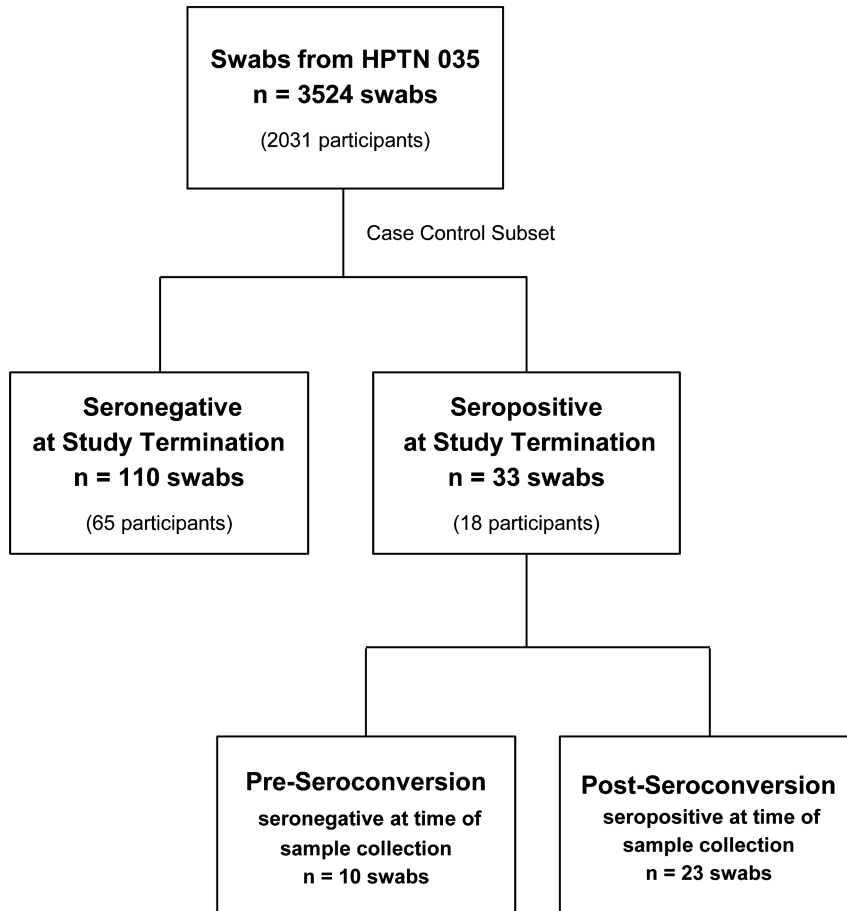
Swabs from HPTN 035
n = 3524 swabs
(2031 participants)

Case Control Subset

Seronegative at Study Termination
n = 110 swabs
(65 participants)

Seropositive at Study Termination
n = 33 swabs
(18 participants)

Pre-Seroconversion
seronegative at time of sample collection
n = 10 swabs

Post-Seroconversion
seropositive at time of sample collection
n = 23 swabs